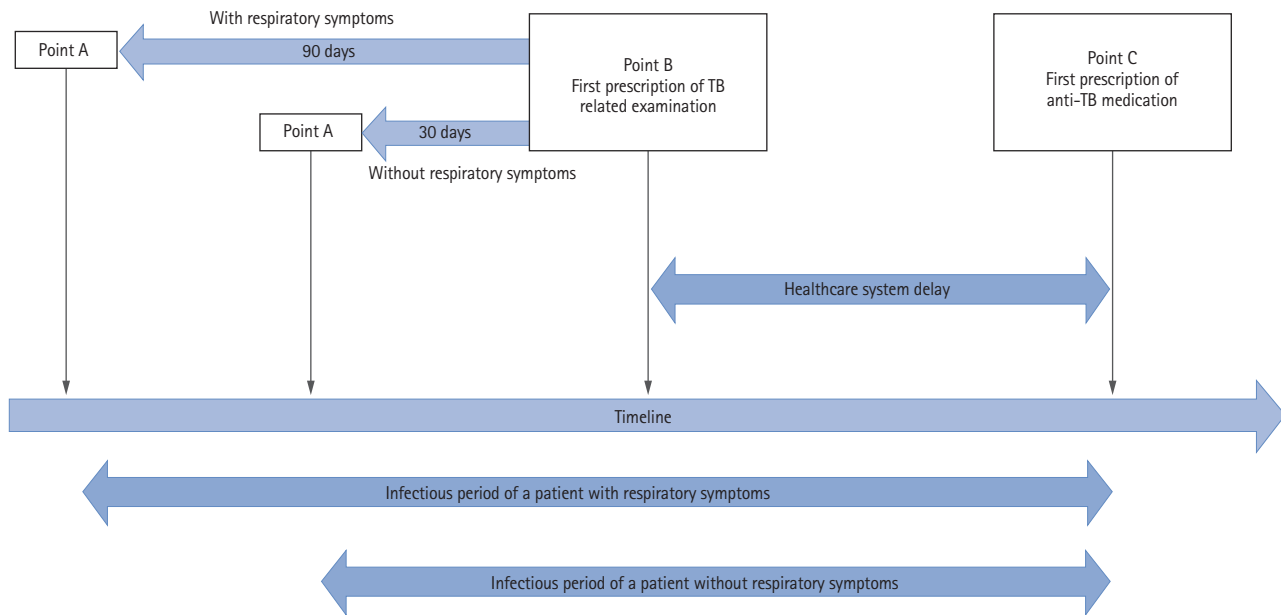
With respiratory symptoms

Point A

90 days

Point B
First prescription of TB related examination

Point C
First prescription of anti-TB medication

Point A

30 days

Without respiratory symptoms

Healthcare system delay

Timeline

Infectious period of a patient with respiratory symptoms

Infectious period of a patient without respiratory symptoms